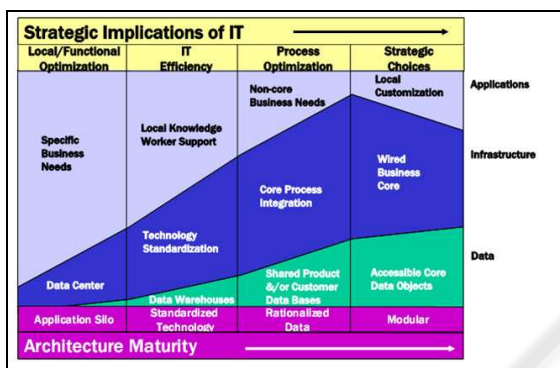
Strategic Implications of IT

| Local/Functional Optimization | IT Efficiency | Process Optimization | Strategic Choices |
|---|---|---|---|

Non-core Business Needs

Local Customization

Applications

Specific Business Needs

Local Knowledge Worker Support

Infrastructure

Wired Business Core

Core Process Integration

Technology Standardization

Data

Data Center

Shared Product &/or Customer Data Bases

Accessible Core Data Objects

Data Warehouses

| Application Silo | Standardized Technology | Rationalized Data | Modular |
|---|---|---|---|

Architecture Maturity